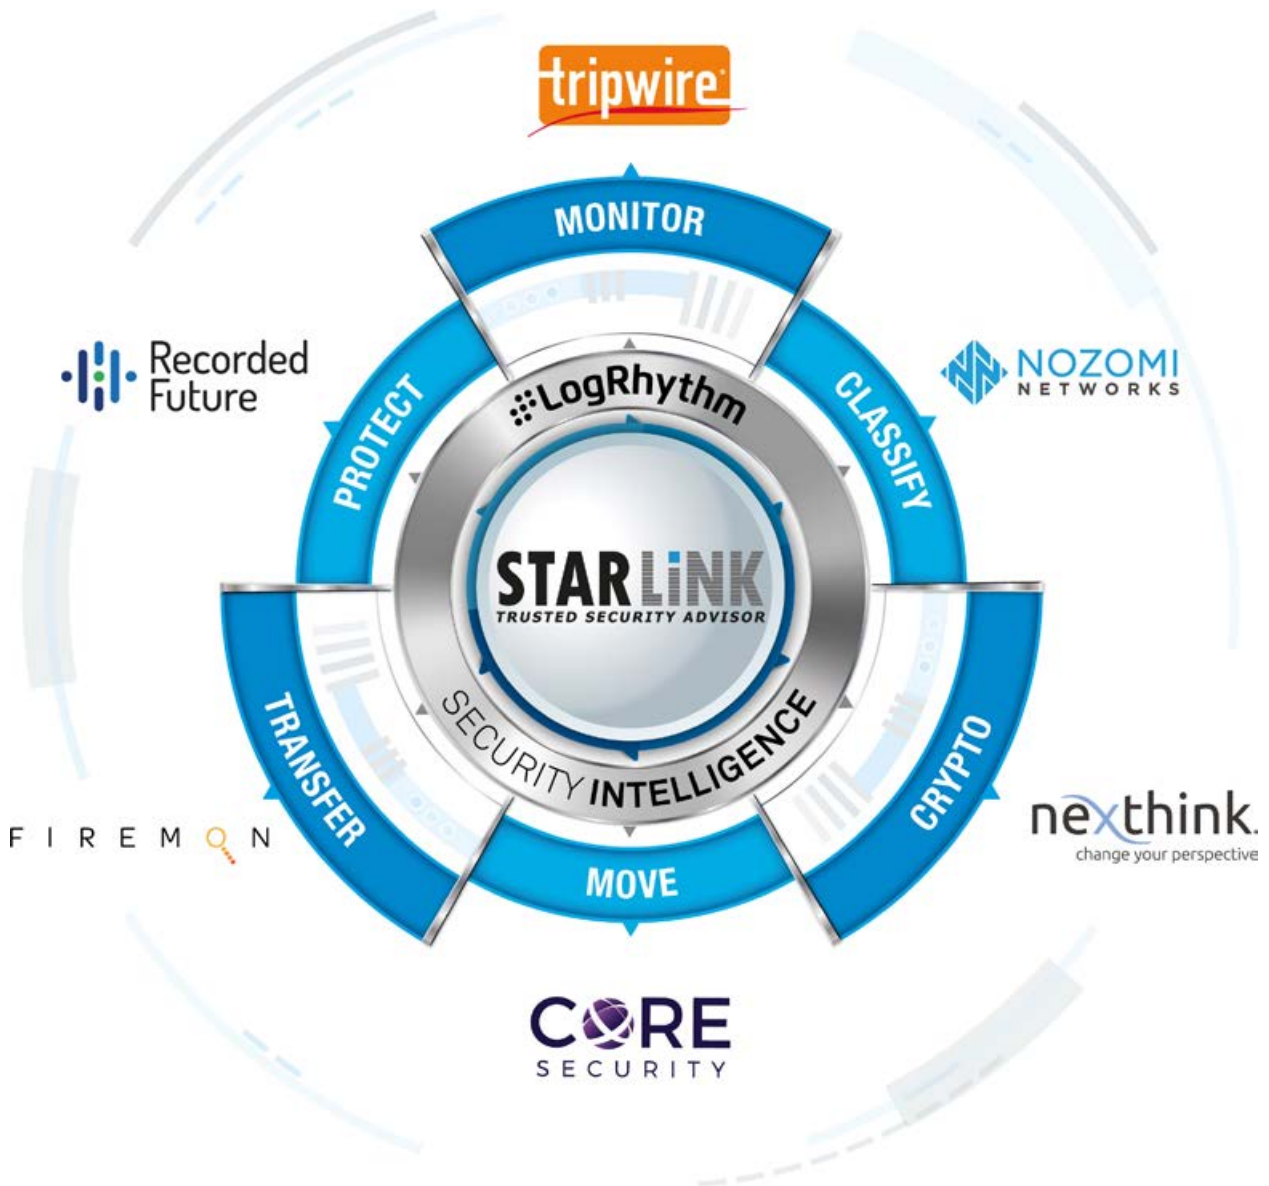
tripwire

MONITOR

Recorded Future

NOZOMI NETWORKS

PROTECT

LogRhythm

CLASSIFY

STARLiNK
TRUSTED SECURITY ADVISOR

SECURITY INTELLIGENCE

TRANSFER

CRYPTO

FIREMON

nexthink.
change your perspective

MOVE

CORE
SECURITY